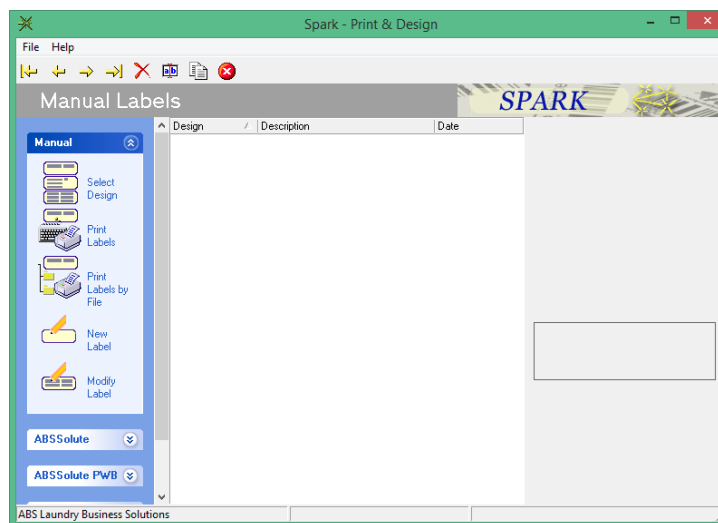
Spark - Print & Design

File Help

Manual Labels

SPARK

Manual

Select Design

Print Labels

Print Labels by File

New Label

Modify Label

ABSSolute

ABSSolute PWB

| Design | Description | Date |
|---|---|---|

ABS Laundry Business Solutions